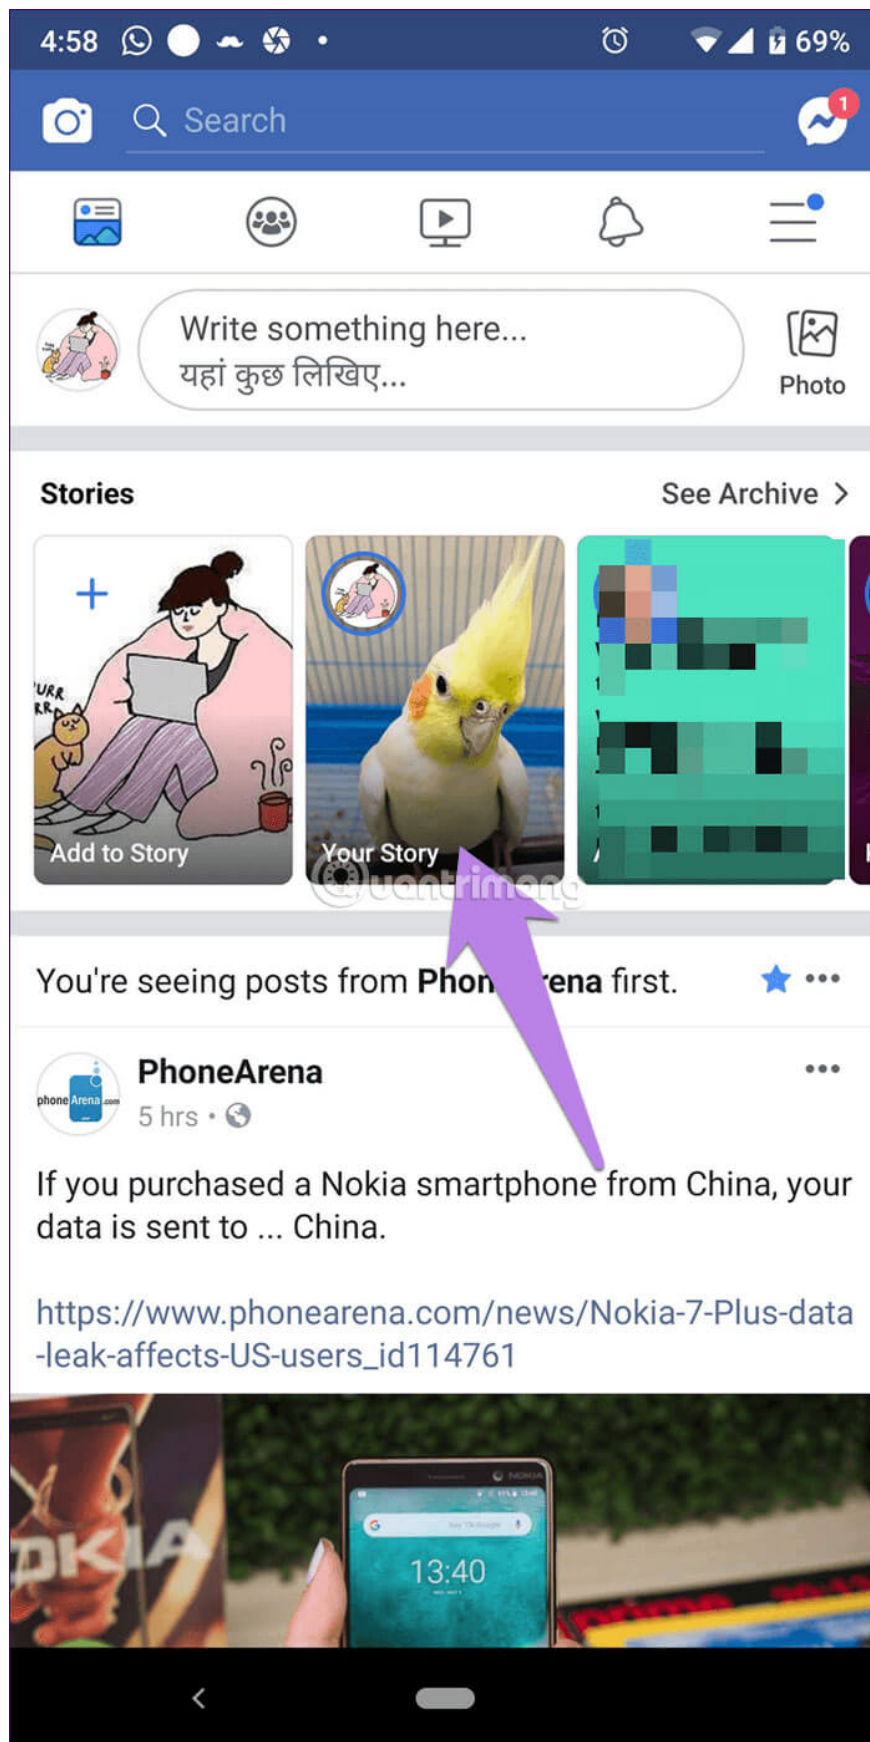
4:58 69%

Search

1

Write something here...
यहां कुछ लिखिए...

Photo

Stories

See Archive >

+

URR
RR

Add to Story

Your Story

Quantrimang

You're seeing posts from Phon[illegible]ena first.

•••

PhoneArena

•••

phone Arena .com

5 hrs •

If you purchased a Nokia smartphone from China, your data is sent to ... China.

https://www.phonearena.com/news/Nokia-7-Plus-data-leak-affects-US-users_id114761

OKIA

NOKIA

13:40

<